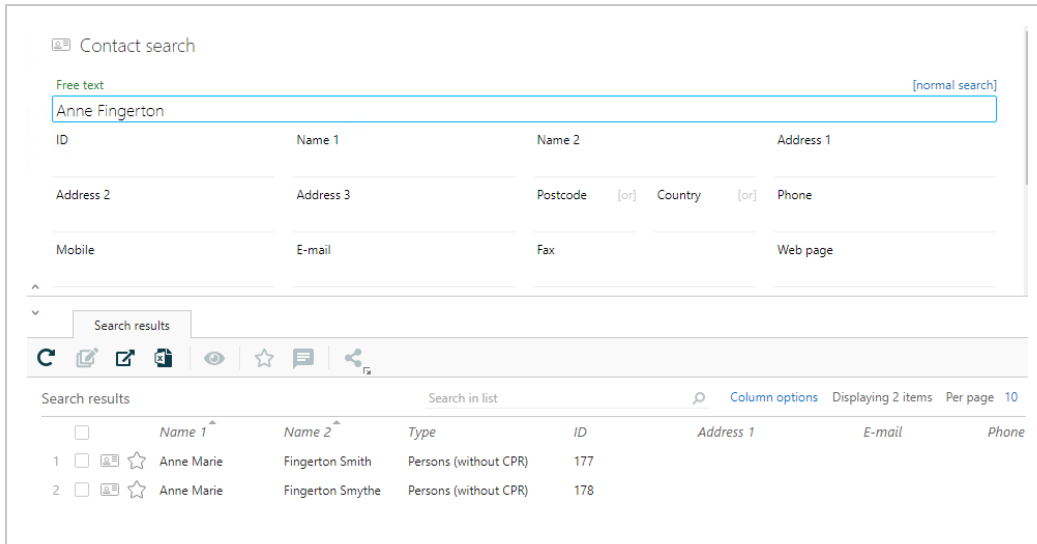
Contact search

Free text [normal search]

Anne Fingerton

ID

Name 1

Name 2

Address 1

Address 2

Address 3

Postcode [or]

Country [or]

Phone

Mobile

E-mail

Fax

Web page

Search results

Search results

Search in list

Column options Displaying 2 items Per page 10

| | Name 1 | Name 2 | Type | ID | Address 1 | E-mail | Phone |
|---|---|---|---|---|---|---|---|
| 1 | Anne Marie | Fingerton Smith | Persons (without CPR) | 177 | | | |
| 2 | Anne Marie | Fingerton Smythe | Persons (without CPR) | 178 | | | |